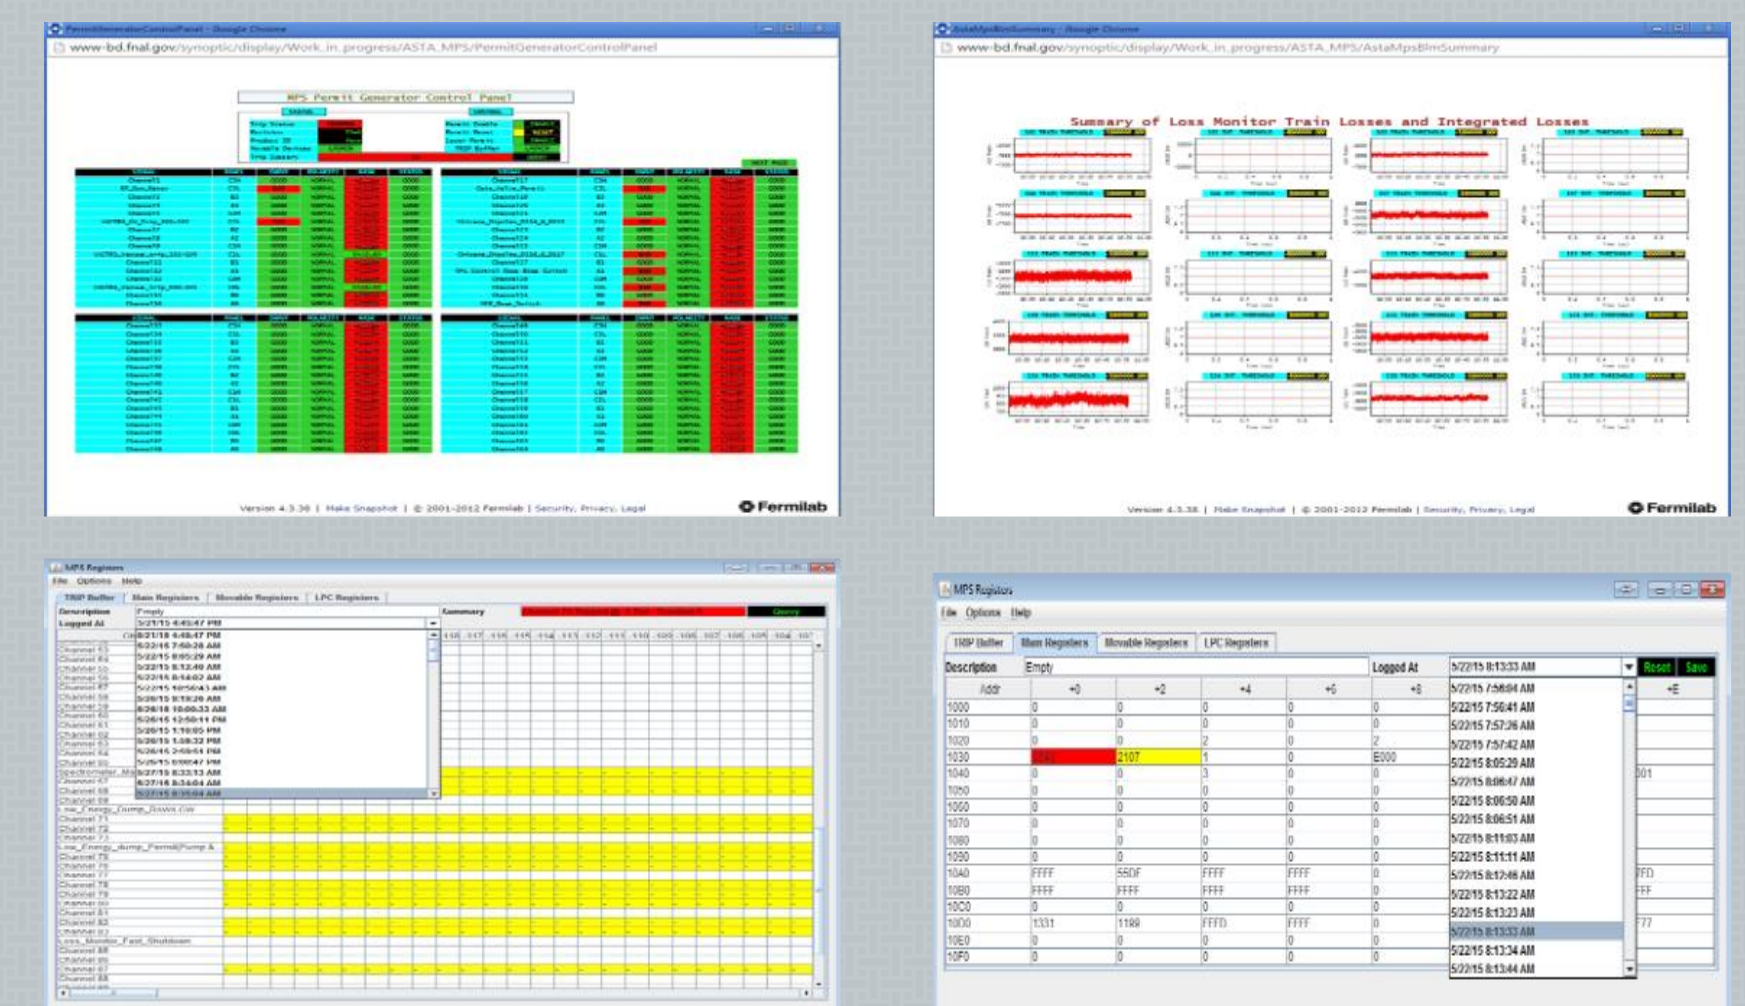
PermitGeneratorControlPanel - Google Chrome
www-bd.fnal.gov/synoptic/display/Work_in_progress/ASTA_MPS/PermitGeneratorControlPanel

MPS Permit Generator Control Panel

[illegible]

Version 4.3.38 | Make Snapshot | © 2001-2012 Fermilab | Security, Privacy, Legal
Fermilab

AstaMpsBlmSummary - Google Chrome
www-bd.fnal.gov/synoptic/display/Work_in_progress/ASTA_MPS/AstaMpsBlmSummary

Summary of Loss Monitor Train Losses and Integrated Losses

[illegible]

Version 4.3.38 | Make Snapshot | © 2001-2012 Fermilab | Security, Privacy, Legal
Fermilab

MPS Registers
File Options Help
TRIP Buffer | Main Registers | Movable Registers | LPC Registers
Description Empty
Logged At 5/21/15 4:45:47 PM
Summary
5/21/15 4:45:47 PM
5/22/15 7:50:28 AM
5/22/15 8:05:29 AM
5/22/15 8:12:40 AM
5/26/15 8:14:02 AM
5/22/15 10:56:43 AM
5/26/15 9:19:28 AM
5/26/15 10:00:33 AM
5/26/15 12:50:11 PM
5/26/15 1:10:05 PM
5/26/15 1:38:32 PM
5/26/15 2:49:51 PM
5/26/15 6:00:47 PM
5/27/15 8:33:53 AM
5/27/15 8:34:04 AM
5/27/15 8:35:04 AM
Channel 63
Channel 64
Channel 65
Channel 66
Channel 67
Channel 58
Channel 59
Channel 60
Channel 61
Channel 62
Channel 63
Channel 64
Channel 65
Spectrometer_Ma
Channel 67
Channel 68
Channel 69
Low_Energy_Dump_Down
Channel 71
Channel 72
Channel 73
Low_Energy_dump_Permit/Pump
Channel 75
Channel 76
Channel 77
Channel 78
Channel 79
Channel 80
Channel 81
Channel 82
Channel 83
Loss_Monitor_Fast_Shutdown
Channel 85
Channel 86
Channel 87
Channel 88

MPS Registers
File Options Help
TRIP Buffer | Main Registers | Movable Registers | LPC Registers
Description Empty Logged At 5/22/15 8:13:33 AM Reset Save

| Addr | +0 | +2 | +4 | +6 | +8 | +E |
|---|---|---|---|---|---|---|
| 1000 | 0 | 0 | 0 | 0 | 0 | |
| 1010 | 0 | 0 | 0 | 0 | 0 | |
| 1020 | 0 | 0 | 2 | 0 | 2 | |
| 1030 | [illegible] | 2107 | 1 | 0 | E000 | |
| 1040 | 0 | 0 | 3 | 0 | 0 | 001 |
| 1050 | 0 | 0 | 0 | 0 | 0 | |
| 1060 | 0 | 0 | 0 | 0 | 0 | |
| 1070 | 0 | 0 | 0 | 0 | 0 | |
| 1080 | 0 | 0 | 0 | 0 | 0 | |
| 1090 | 0 | 0 | 0 | 0 | 0 | |
| 10A0 | FFFF | 55DF | FFFF | FFFF | 0 | FFD |
| 10B0 | FFFF | FFFF | FFFF | FFFF | 0 | FFF |
| 10C0 | 0 | 0 | 0 | 0 | 0 | |
| 10D0 | 1331 | 1189 | FFFD | FFFF | 0 | F77 |
| 10E0 | 0 | 0 | 0 | 0 | 0 | |
| 10F0 | 0 | 0 | 0 | 0 | 0 | |

5/22/15 7:56:04 AM
5/22/15 7:56:41 AM
5/22/15 7:57:26 AM
5/22/15 7:57:42 AM
5/22/15 8:05:29 AM
5/22/15 8:06:47 AM
5/22/15 8:06:50 AM
5/22/15 8:06:51 AM
5/22/15 8:11:03 AM
5/22/15 8:11:11 AM
5/22/15 8:12:46 AM
5/22/15 8:13:22 AM
5/22/15 8:13:23 AM
5/22/15 8:13:33 AM
5/22/15 8:13:34 AM
5/22/15 8:13:44 AM